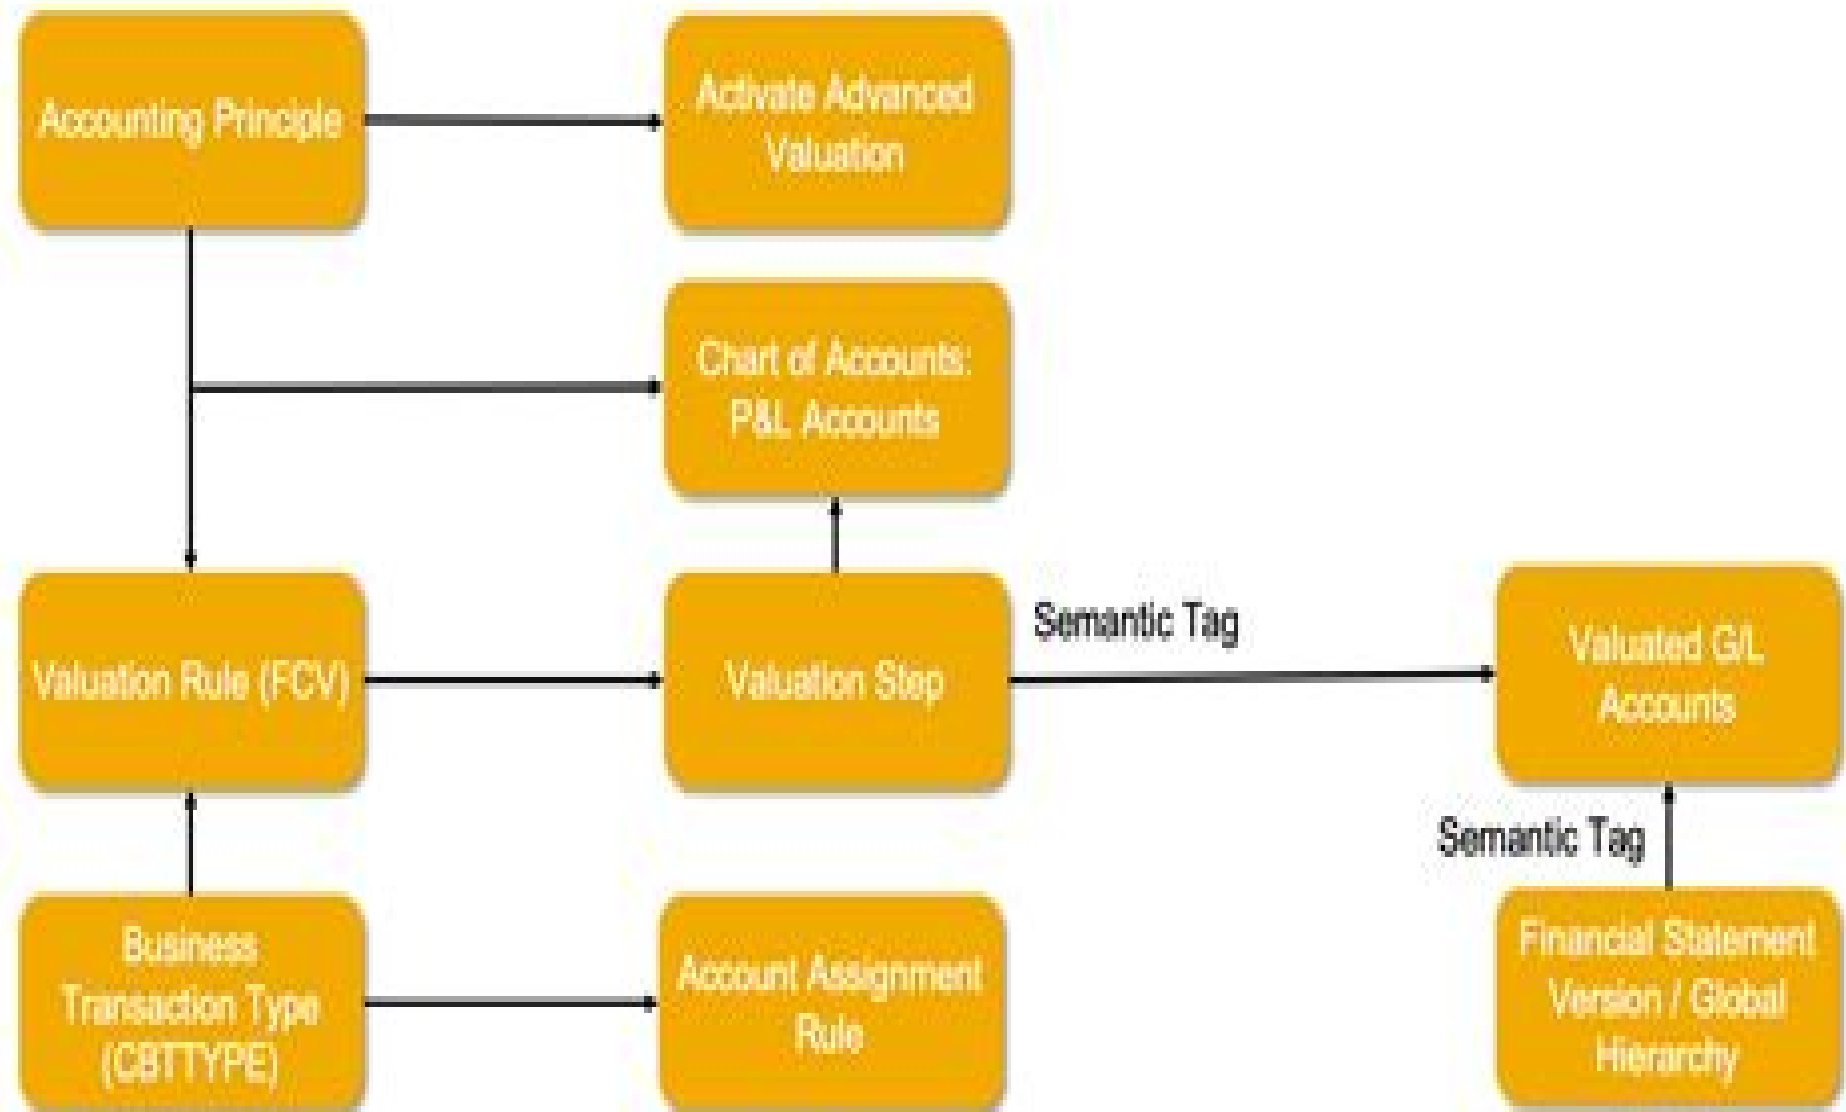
Accounting Principle

Activate Advanced Valuation

Chart of Accounts: P&L Accounts

Valuation Rule (FCV)

Valuation Step

Semantic Tag

Valuated G/L Accounts

Semantic Tag

Business Transaction Type (CBTTYPE)

Account Assignment Rule

Financial Statement Version / Global Hierarchy